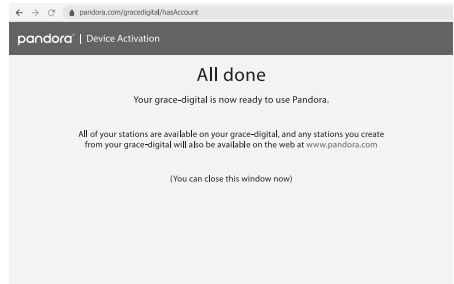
pandora.com/gracedigital/hasAccount

pandora® | Device Activation

All done

Your grace-digital is now ready to use Pandora.

All of your stations are available on your grace-digital, and any stations you create from your grace-digital will also be available on the web at www.pandora.com

(You can close this window now)